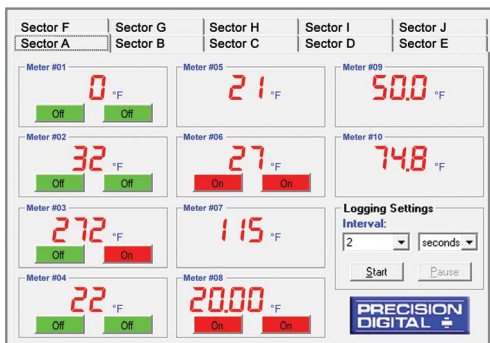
Sector F | Sector G | Sector H | Sector I | Sector J
Sector A | Sector B | Sector C | Sector D | Sector E

Meter #01
0 °F
Off Off

Meter #05
21 °F

Meter #09
50.0 °F

Meter #02
32 °F
Off Off

Meter #06
27 °F
On On

Meter #10
74.8 °F

Meter #03
272 °F
Off On

Meter #07
115 °F

Logging Settings
Interval:
2 seconds
Start Pause

Meter #04
22 °F
Off Off

Meter #08
20.00 °F
On On

PRECISION DIGITAL